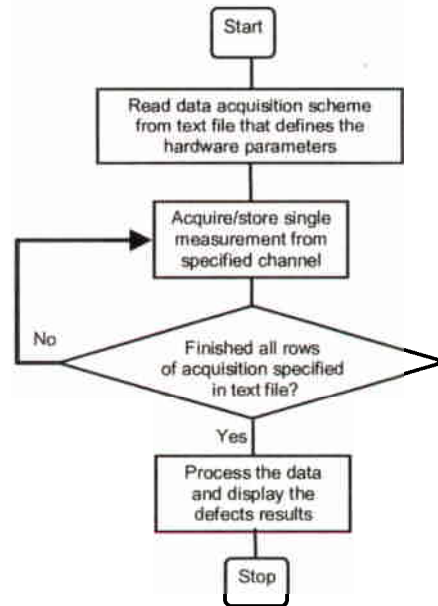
Start

Read data acquisition scheme from text file that defines the hardware parameters

Acquire/store single measurement from specified channel

No

Finished all rows of acquisition specified in text file?

Yes

Process the data and display the defects results

Stop